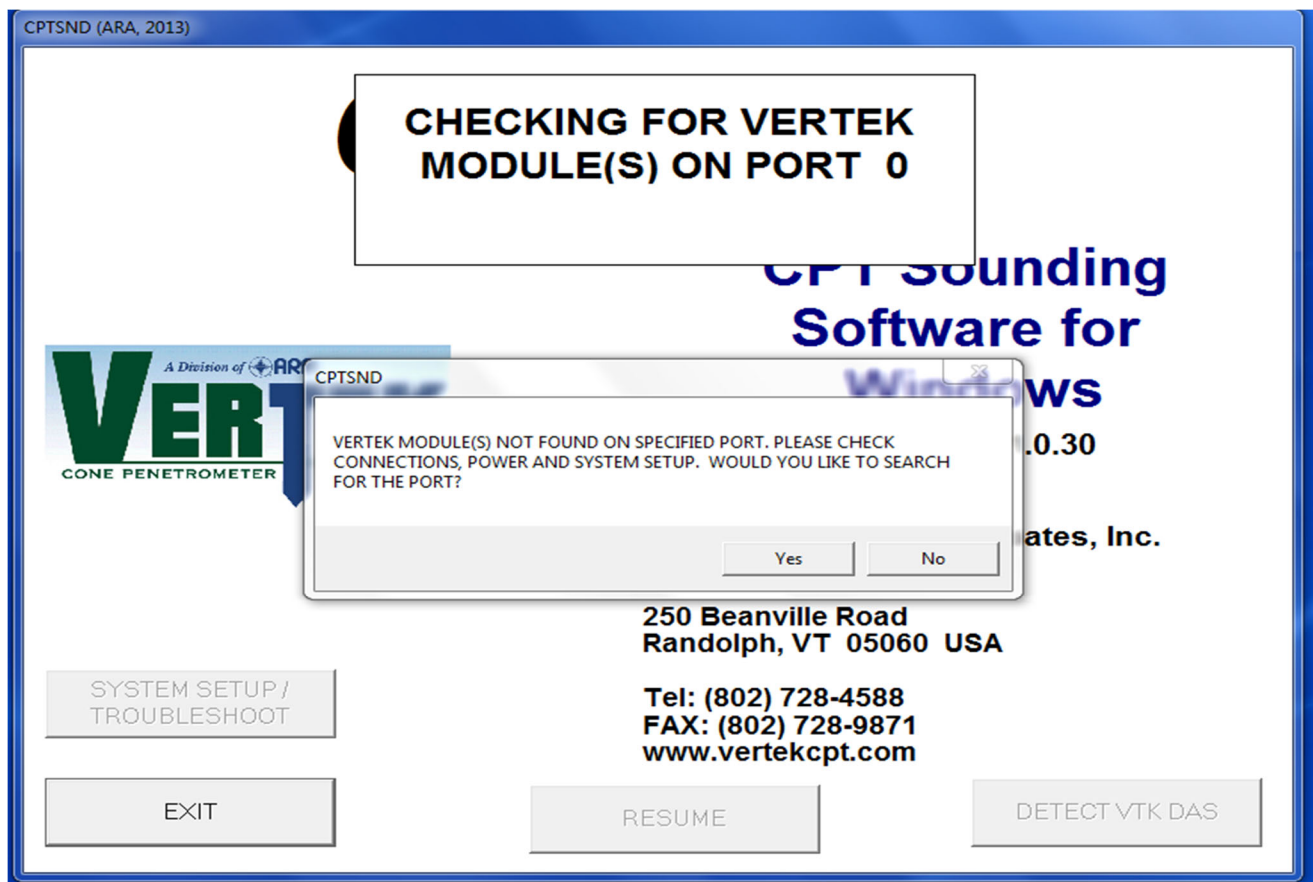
CPTSND (ARA, 2013)

CHECKING FOR VERTEK MODULE(S) ON PORT 0

CPT Sounding Software for Windows

.0.30

ates, Inc.

A Division of ARA

VERT

CONE PENETROMETER

CPTSND

VERTEK MODULE(S) NOT FOUND ON SPECIFIED PORT. PLEASE CHECK CONNECTIONS, POWER AND SYSTEM SETUP. WOULD YOU LIKE TO SEARCH FOR THE PORT?

Yes

No

250 Beanville Road
Randolph, VT 05060 USA

Tel: (802) 728-4588
FAX: (802) 728-9871
www.vertekcpt.com

SYSTEM SETUP / TROUBLESHOOT

EXIT

RESUME

DETECT VTK DAS